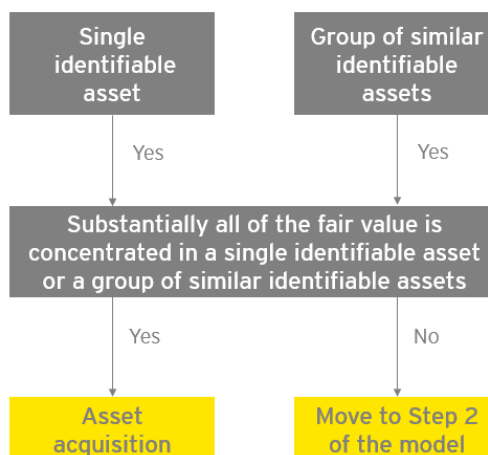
Single identifiable asset

Group of similar identifiable assets

Yes

Yes

Substantially all of the fair value is concentrated in a single identifiable asset or a group of similar identifiable assets

Yes

No

Asset acquisition

Move to Step 2 of the model